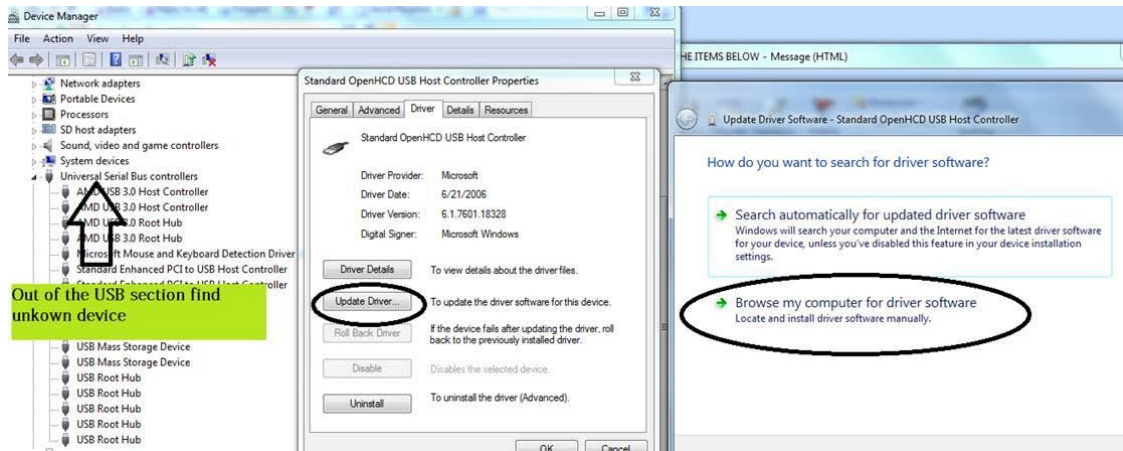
Device Manager

File Action View Help

Network adapters
Portable Devices
Processors
SD host adapters
Sound, video and game controllers
System devices
Universal Serial Bus controllers
AMD USB 3.0 Host Controller
AMD USB 3.0 Host Controller
AMD USB 3.0 Root Hub
AMD USB 3.0 Root Hub
Microsoft Mouse and Keyboard Detection Driver
Standard Enhanced PCI to USB Host Controller
Standard Enhanced PCI to USB Host Controller

Out of the USB section find unkown device

USB Mass Storage Device
USB Mass Storage Device
USB Root Hub
USB Root Hub
USB Root Hub
USB Root Hub
USB Root Hub

Standard OpenHCD USB Host Controller Properties

General Advanced Driver Details Resources

Standard OpenHCD USB Host Controller

| Driver Provider: | Microsoft |
|---|---|
| Driver Date: | 6/21/2006 |
| Driver Version: | 6.1.7601.18328 |
| Digital Signer: | Microsoft Windows |

Driver Details — To view details about the driver files.
Update Driver... — To update the driver software for this device.
Roll Back Driver — If the device fails after updating the driver, roll back to the previously installed driver.
Disable — Disables the selected device.
Uninstall — To uninstall the driver (Advanced).

OK Cancel

HE ITEMS BELOW - Message (HTML)

Update Driver Software - Standard OpenHCD USB Host Controller

How do you want to search for driver software?

Search automatically for updated driver software
Windows will search your computer and the Internet for the latest driver software for your device, unless you've disabled this feature in your device installation settings.

Browse my computer for driver software
Locate and install driver software manually.